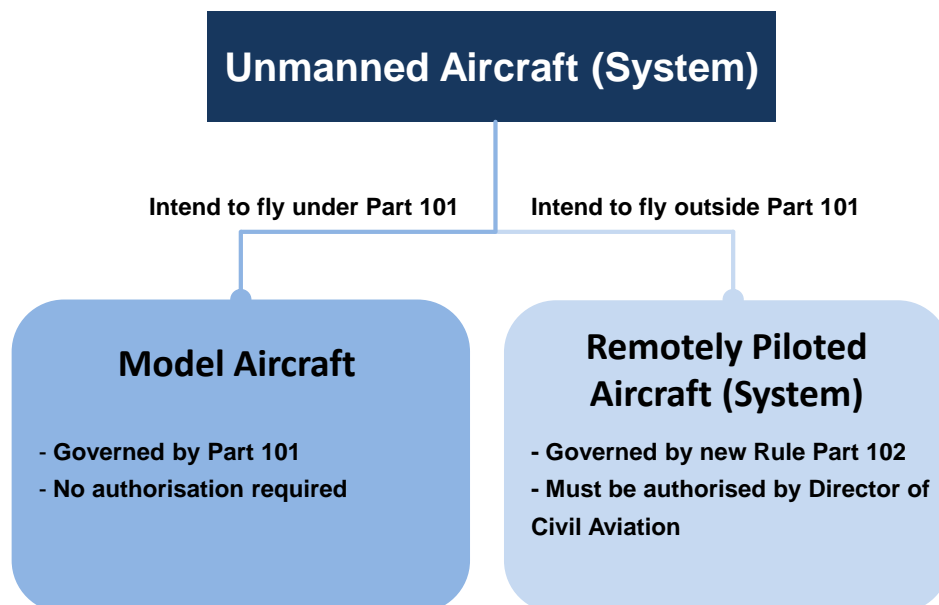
Unmanned Aircraft (System)

Intend to fly under Part 101

Intend to fly outside Part 101

Model Aircraft

- Governed by Part 101
- No authorisation required

Remotely Piloted Aircraft (System)

- Governed by new Rule Part 102
- Must be authorised by Director of Civil Aviation